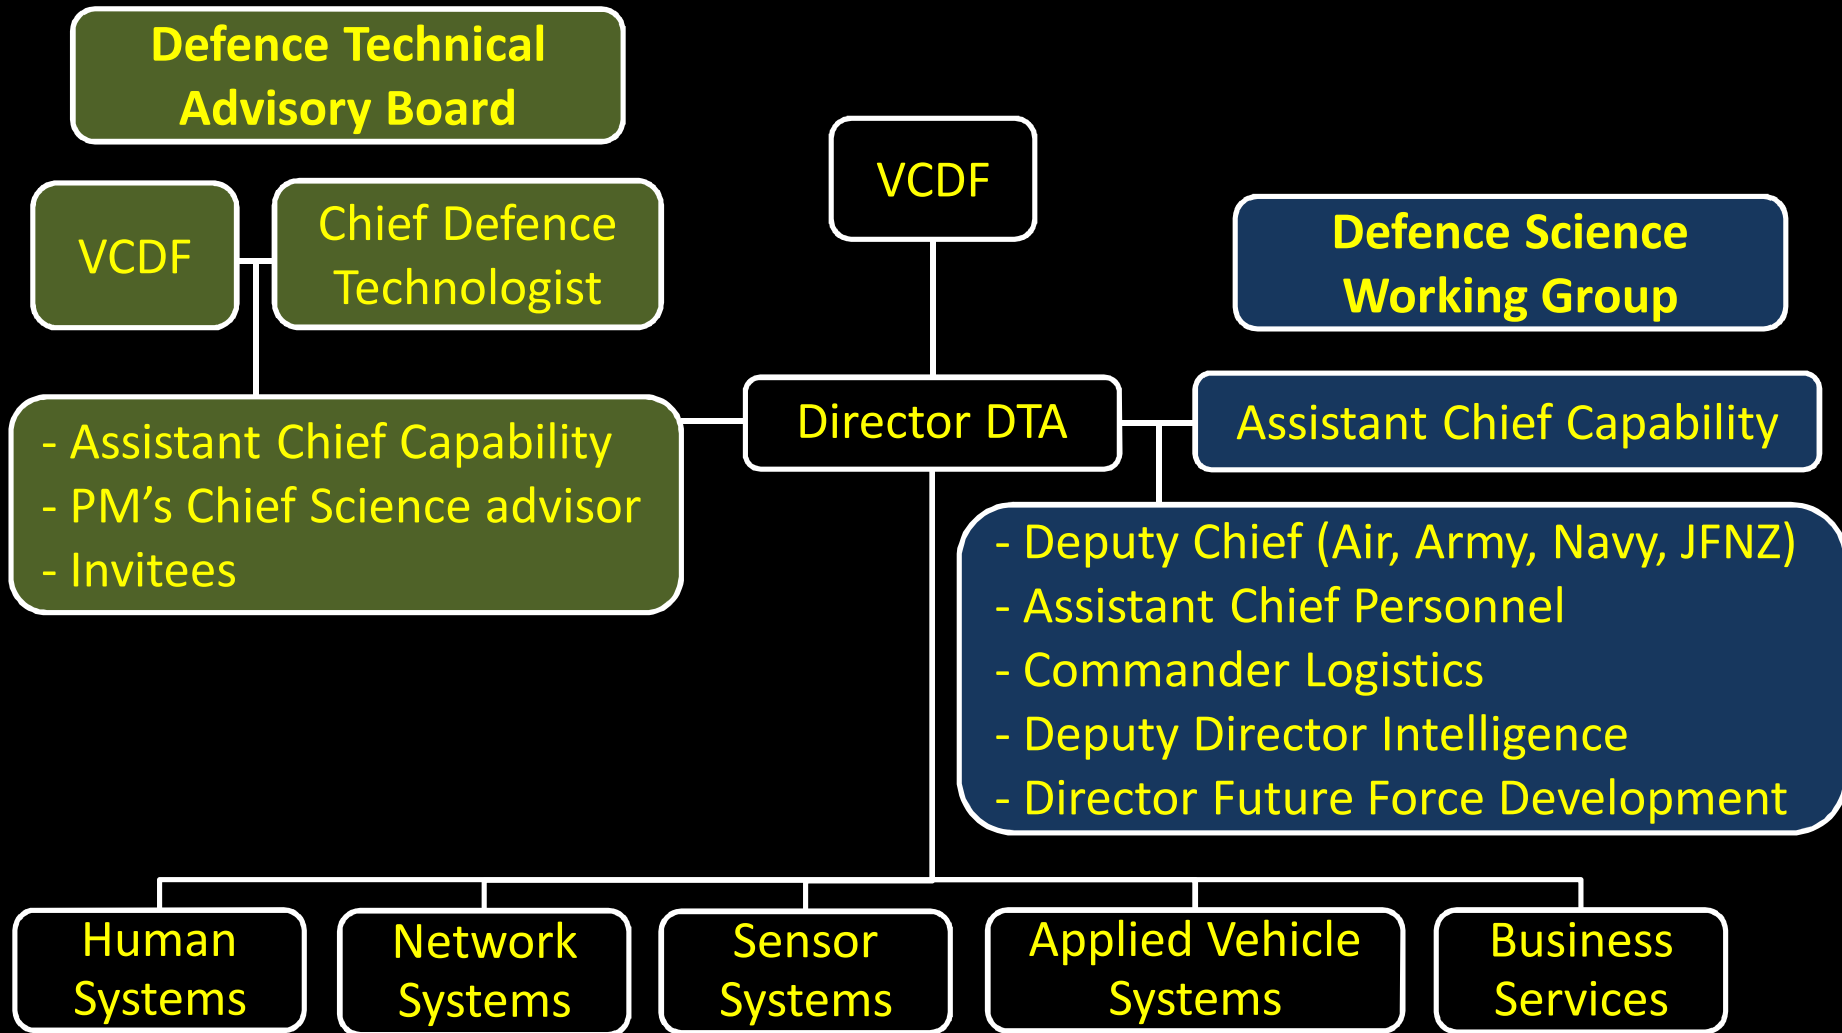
Defence Technical Advisory Board

VCDF

Chief Defence Technologist

- Assistant Chief Capability
- PM’s Chief Science advisor
- Invitees

VCDF

Director DTA

Defence Science Working Group

Assistant Chief Capability

- Deputy Chief (Air, Army, Navy, JFNZ)
- Assistant Chief Personnel
- Commander Logistics
- Deputy Director Intelligence
- Director Future Force Development

Human Systems

Network Systems

Sensor Systems

Applied Vehicle Systems

Business Services